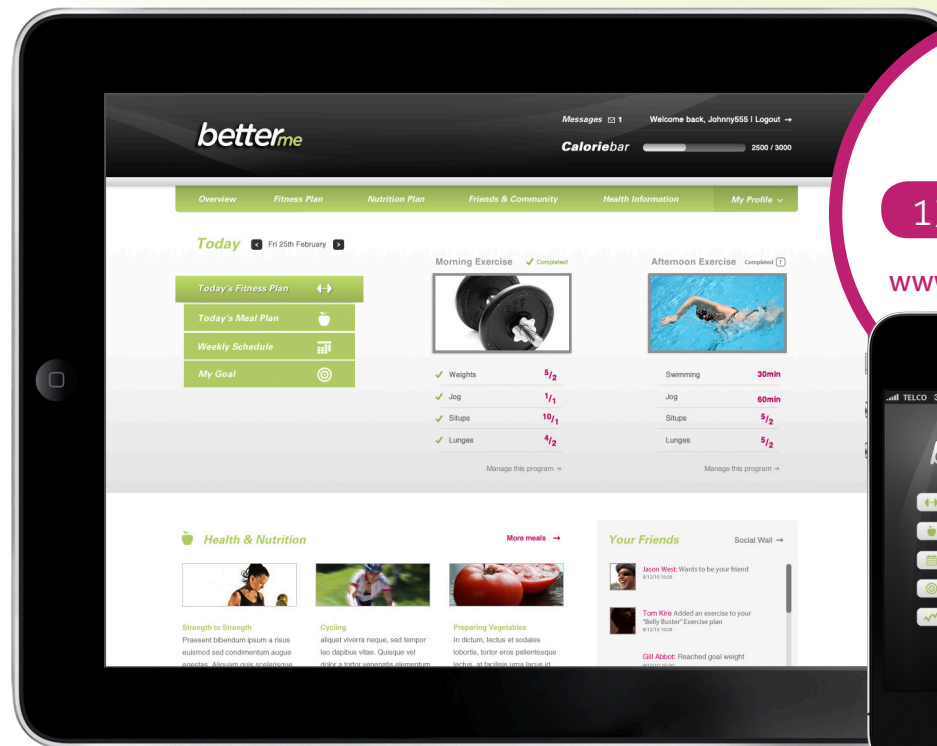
betterme

Messages 1 Welcome back, Johnny555 | Logout →

Caloriebar 2500 / 3000

Overview Fitness Plan Nutrition Plan Friends & Community Health Information My Profile

Today Fri 25th February

Today's Fitness Plan

Today's Meal Plan

Weekly Schedule

My Goal

Morning Exercise Completed!

| | |
|---|---|
| Weights | $^5/_2$ |
| Jog | $^1/_1$ |
| Situps | $^{10}/_1$ |
| Lunges | $^4/_2$ |

Manage this program →

Afternoon Exercise Completed ?

| | |
|---|---|
| Swimming | 30min |
| Jog | 60min |
| Situps | $^5/_2$ |
| Lunges | $^5/_2$ |

Manage this program →

Health & Nutrition

More meals →

Strength to Strength
Praesent bibendum ipsum a risus euismod sed condimentum augue egestas. Aliquam quis scelerisque

Cycling
aliquet viverra neque, sed tempor leo dapibus vitae. Quisque vel dolor a tortor venenatis elementum

Preparing Vegetables
In dictum, lectus et sodales lobortis, tortor eros pellentesque lectus, at facilisis urna lacus id

Your Friends

Social Wall →

Jason West: Wants to be your friend
8/12/10 10:26

Tom Kire Added an exercise to your "Belly Buster" Exercise plan
8/12/10 10:26

Gill Abbot: Reached goal weight
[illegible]

1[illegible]

WW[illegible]

TELCO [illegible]